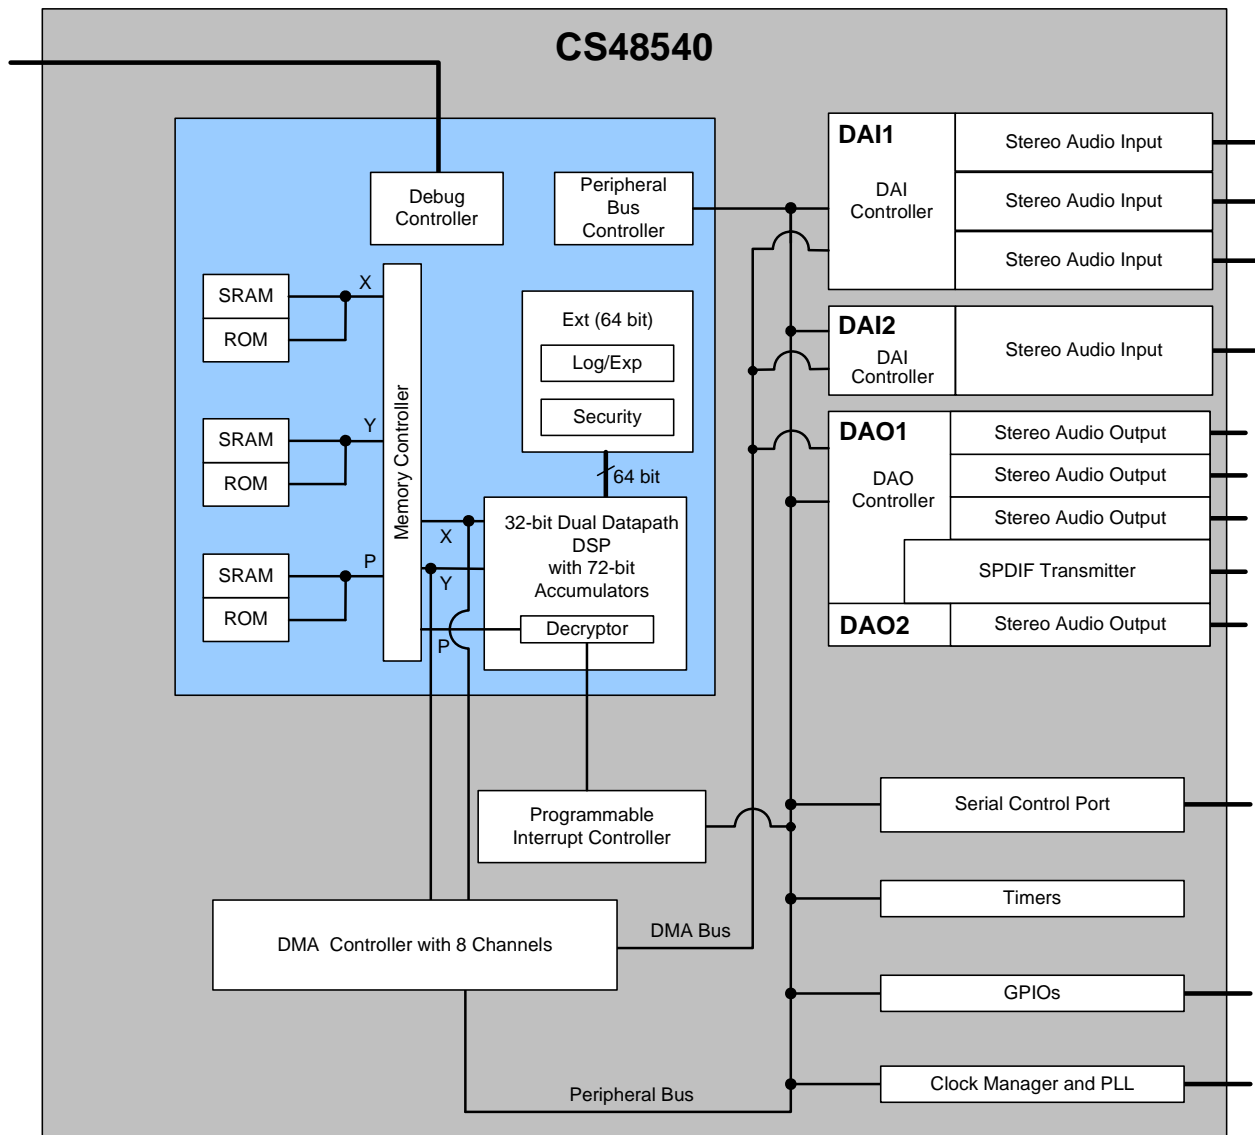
CS48540

Debug Controller

Peripheral Bus Controller

SRAM
ROM
X

SRAM
ROM
Y

SRAM
ROM
P

Memory Controller

Ext (64 bit)
Log/Exp
Security

64 bit

X
Y
P

32-bit Dual Datapath DSP with 72-bit Accumulators

Decryptor

DAI1
DAI Controller
Stereo Audio Input
Stereo Audio Input
Stereo Audio Input

DAI2
DAI Controller
Stereo Audio Input

DAO1
DAO Controller
Stereo Audio Output
Stereo Audio Output
Stereo Audio Output
SPDIF Transmitter
DAO2
Stereo Audio Output

Programmable Interrupt Controller

Serial Control Port

Timers

DMA Controller with 8 Channels

DMA Bus

GPIOs

Clock Manager and PLL

Peripheral Bus